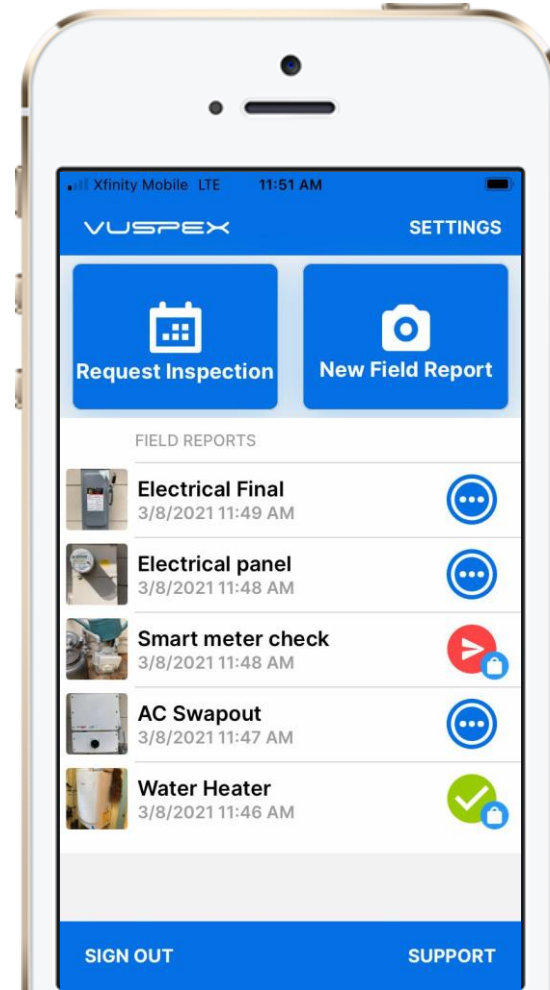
Xfinity Mobile LTE 11:51 AM

VUSPEX SETTINGS

Request Inspection

New Field Report

FIELD REPORTS

Electrical Final
3/8/2021 11:49 AM

Electrical panel
3/8/2021 11:48 AM

Smart meter check
3/8/2021 11:48 AM

AC Swapout
3/8/2021 11:47 AM

Water Heater
3/8/2021 11:46 AM

SIGN OUT SUPPORT